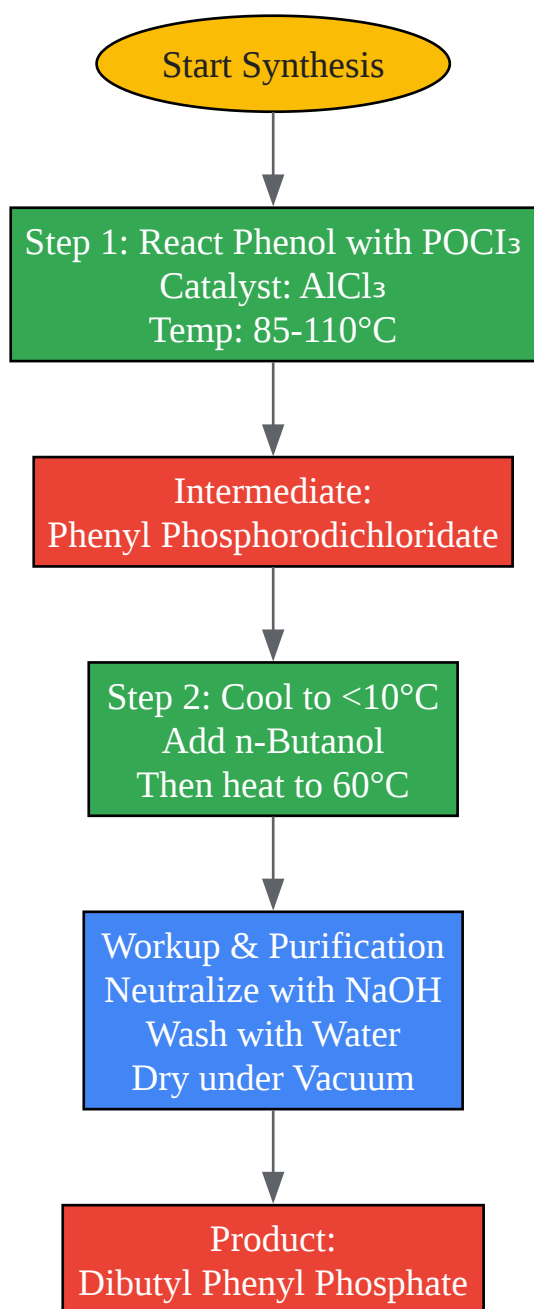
Start Synthesis

Step 1: React Phenol with POCl₃
Catalyst: AlCl₃
Temp: 85-110°C

Intermediate:
Phenyl Phosphorodichloridate

Step 2: Cool to <10°C
Add n-Butanol
Then heat to 60°C

Workup & Purification
Neutralize with NaOH
Wash with Water
Dry under Vacuum

Product:
Dibutyl Phenyl Phosphate